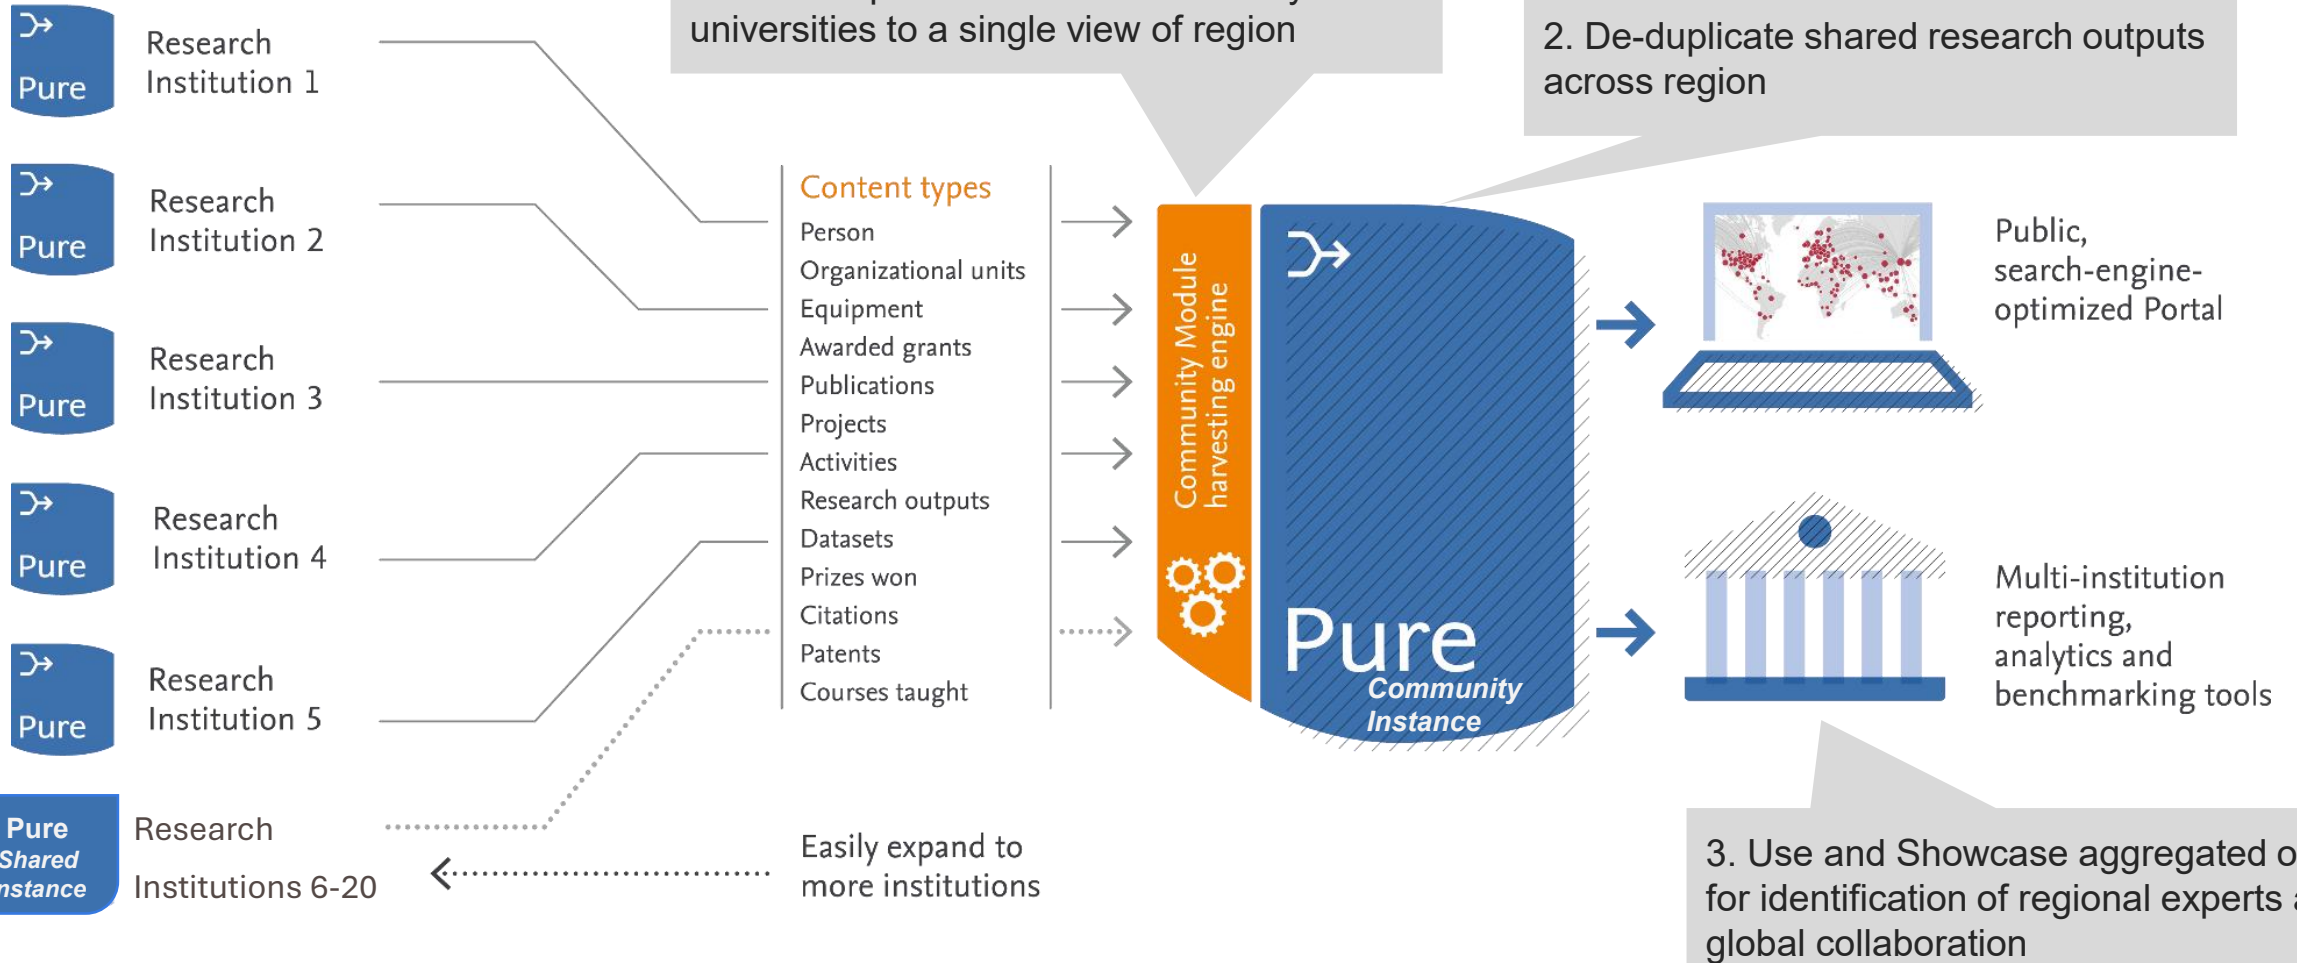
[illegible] universities to a single view of region

2. De-duplicate shared research outputs across region

Pure
Research Institution 1

Pure
Research Institution 2

Pure
Research Institution 3

Pure
Research Institution 4

Pure
Research Institution 5

Pure Shared nstance
Research Institutions 6-20

Content types
Person
Organizational units
Equipment
Awarded grants
Publications
Projects
Activities
Research outputs
Datasets
Prizes won
Citations
Patents
Courses taught

Community Module harvesting engine

Pure Community Instance

Public, search-engine-optimized Portal

Multi-institution reporting, analytics and benchmarking tools

Easily expand to more institutions

3. Use and Showcase aggregated o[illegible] for identification of regional experts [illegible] global collaboration